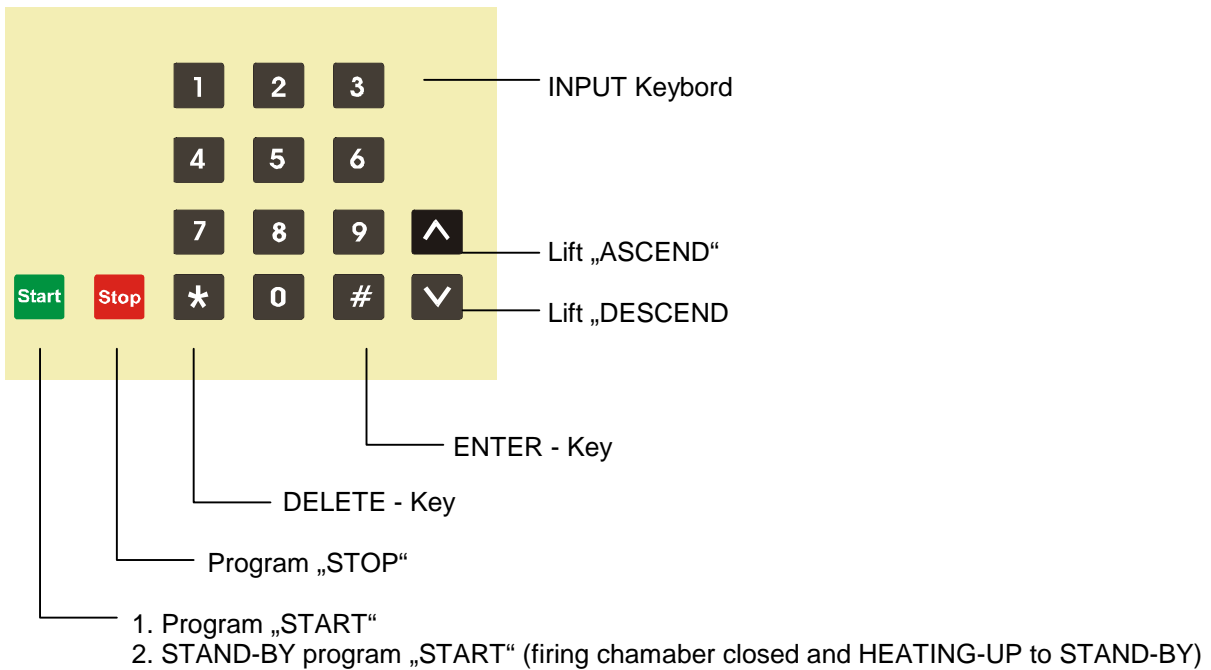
1 2 3
4 5 6
7 8 9
Start Stop * 0 #

INPUT Keybord

Lift „ASCEND“

Lift „DESCEND

ENTER - Key

DELETE - Key

Program „STOP“

1. Program „START“
2. STAND-BY program „START“ (firing chamaber closed and HEATING-UP to STAND-BY)